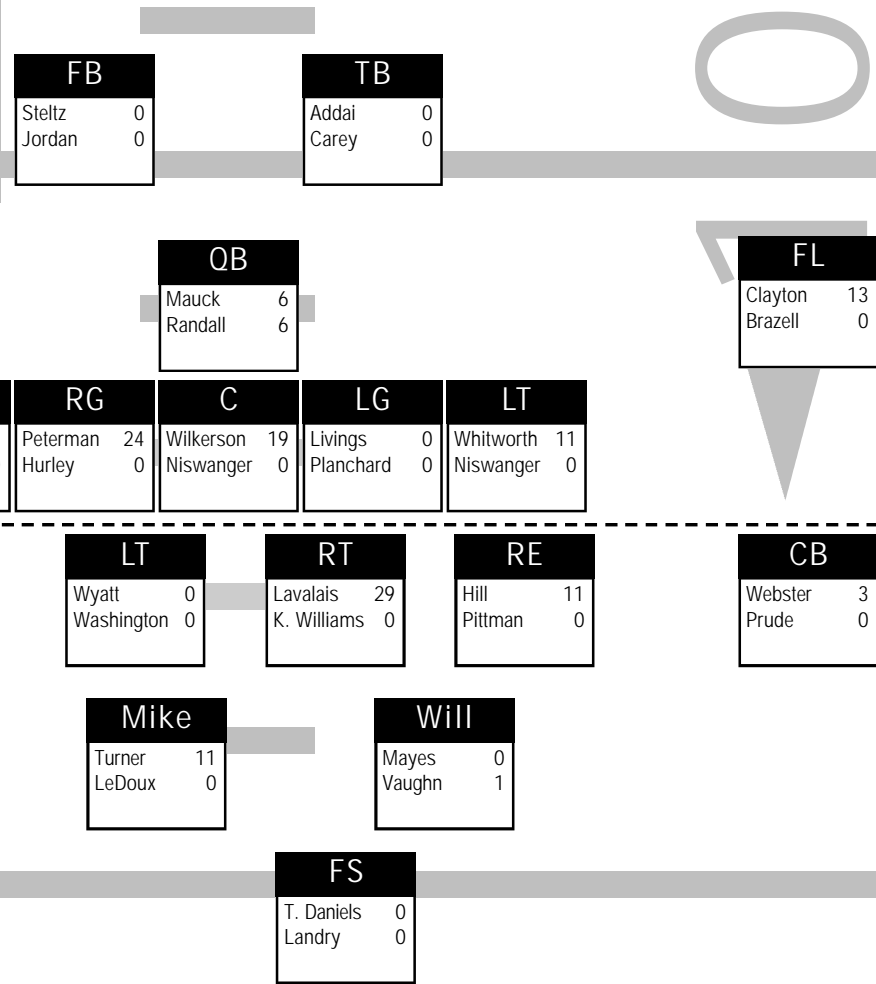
FB
Steltz 0
Jordan 0

TB
Addai 0
Carey 0

QB
Mauck 6
Randall 6

FL
Clayton 13
Brazell 0

RG
Peterman 24
Hurley 0

C
Wilkerson 19
Niswanger 0

LG
Livings 0
Planchard 0

LT
Whitworth 11
Niswanger 0

LT
Wyatt 0
Washington 0

RT
Lavalais 29
K. Williams 0

RE
Hill 11
Pittman 0

CB
Webster 3
Prude 0

Mike
Turner 11
LeDoux 0

Will
Mayes 0
Vaughn 1

FS
T. Daniels 0
Landry 0